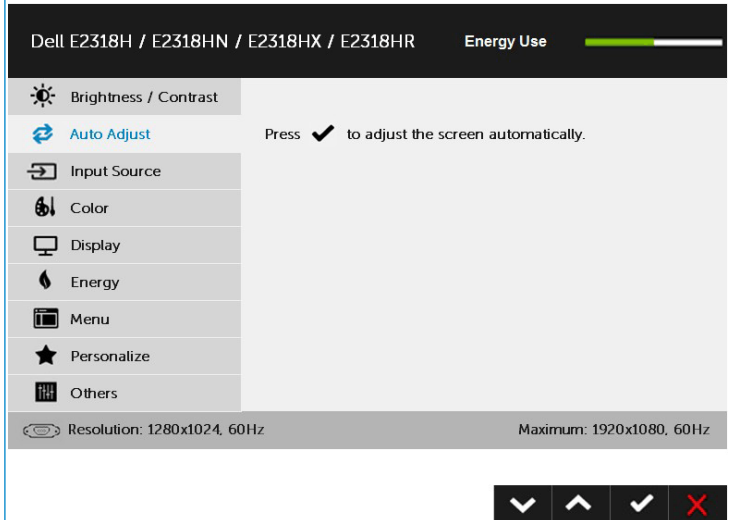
Dell E2318H / E2318HN / E2318HX / E2318HR Energy Use

Brightness / Contrast
Auto Adjust
Input Source
Color
Display
Energy
Menu
Personalize
Others

Press ✔ to adjust the screen automatically.

Resolution: 1280x1024, 60Hz Maximum: 1920x1080, 60Hz